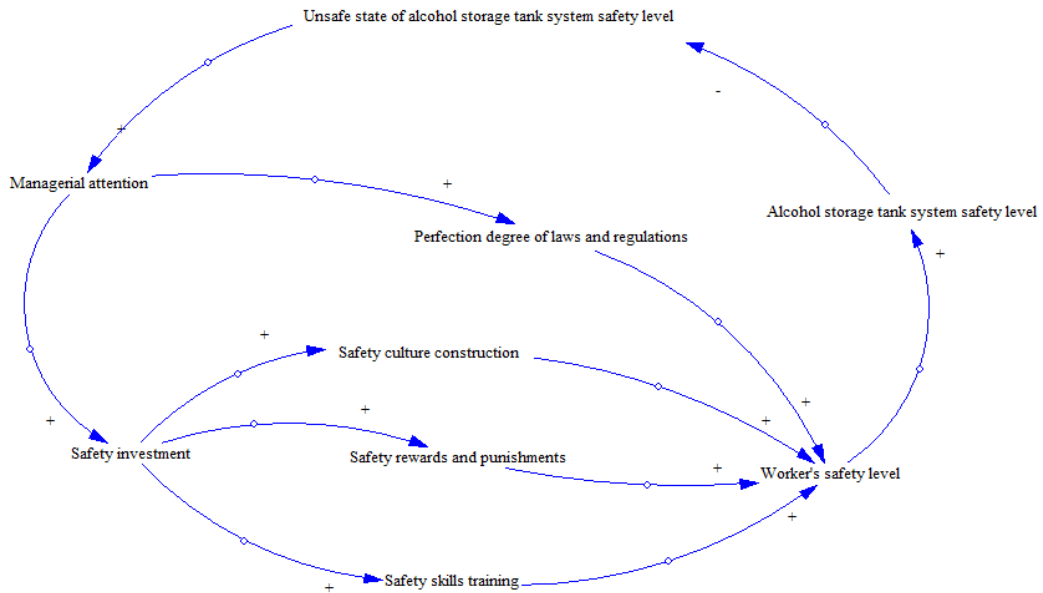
Unsafe state of alcohol storage tank system safety level

-

+

Managerial attention

+

Alcohol storage tank system safety level

Perfection degree of laws and regulations

+

+

Safety culture construction

+

+

+

+

Safety investment

Safety rewards and punishments

+

Worker's safety level

+

Safety skills training

+